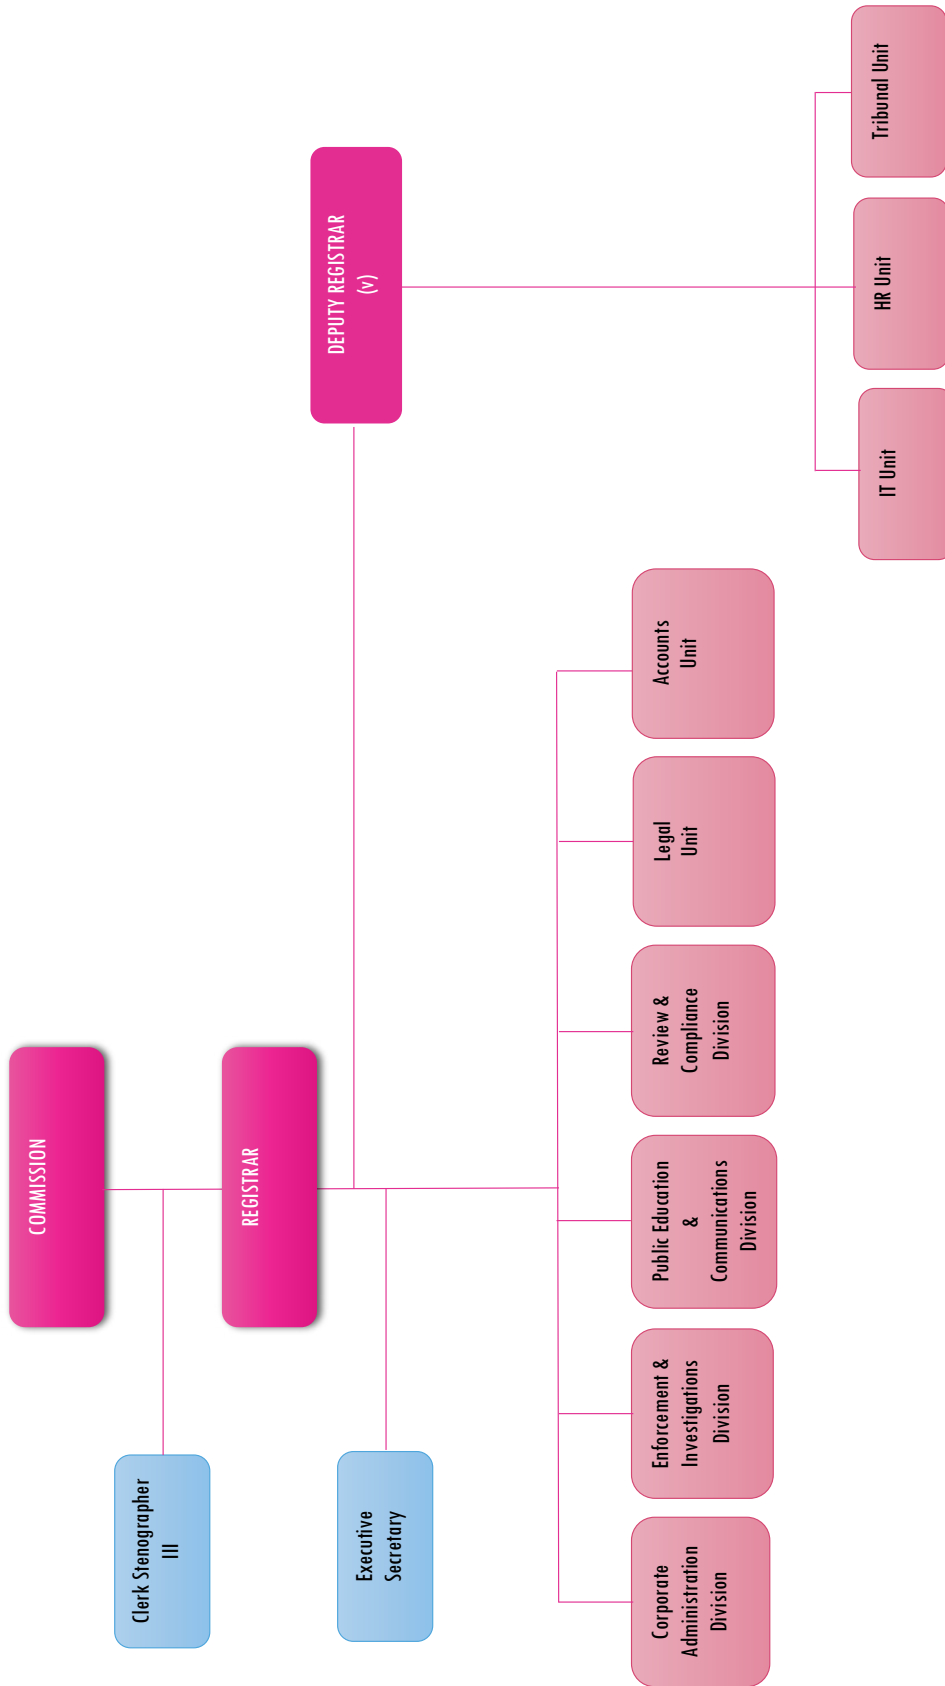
COMMISSION

Clerk Stenographer III

REGISTRAR

Executive Secretary

DEPUTY REGISTRAR (v)

Tribunal Unit

HR Unit

IT Unit

Corporate Administration Division

Enforcement & Investigations Division

Public Education & Communications Division

Review & Compliance Division

Legal Unit

Accounts Unit